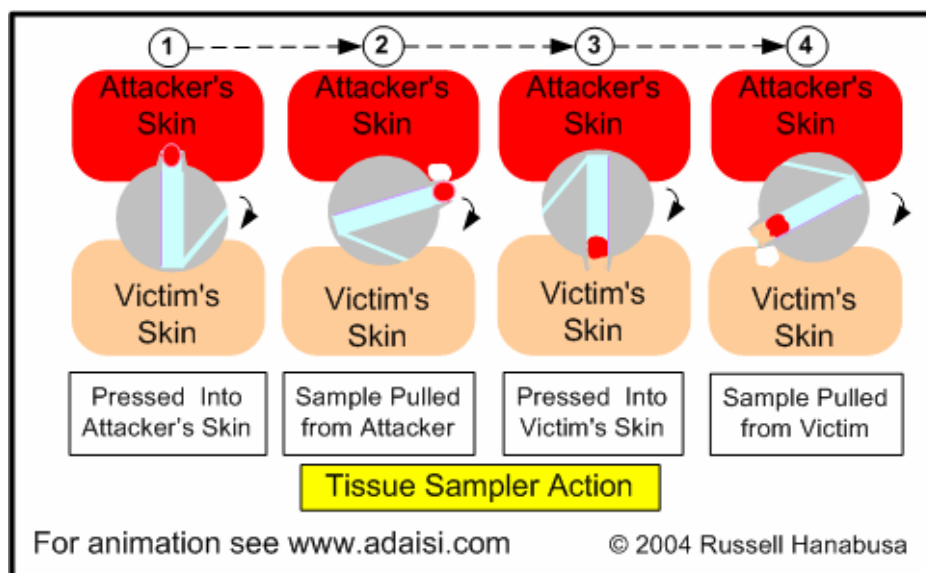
1 2 3 4

Attacker's Skin

Victim's Skin

Pressed Into Attacker's Skin

Attacker's Skin

Victim's Skin

Sample Pulled from Attacker

Attacker's Skin

Victim's Skin

Pressed Into Victim's Skin

Attacker's Skin

Victim's Skin

Sample Pulled from Victim

Tissue Sampler Action

For animation see www.adaisi.com

© 2004 Russell Hanabusa